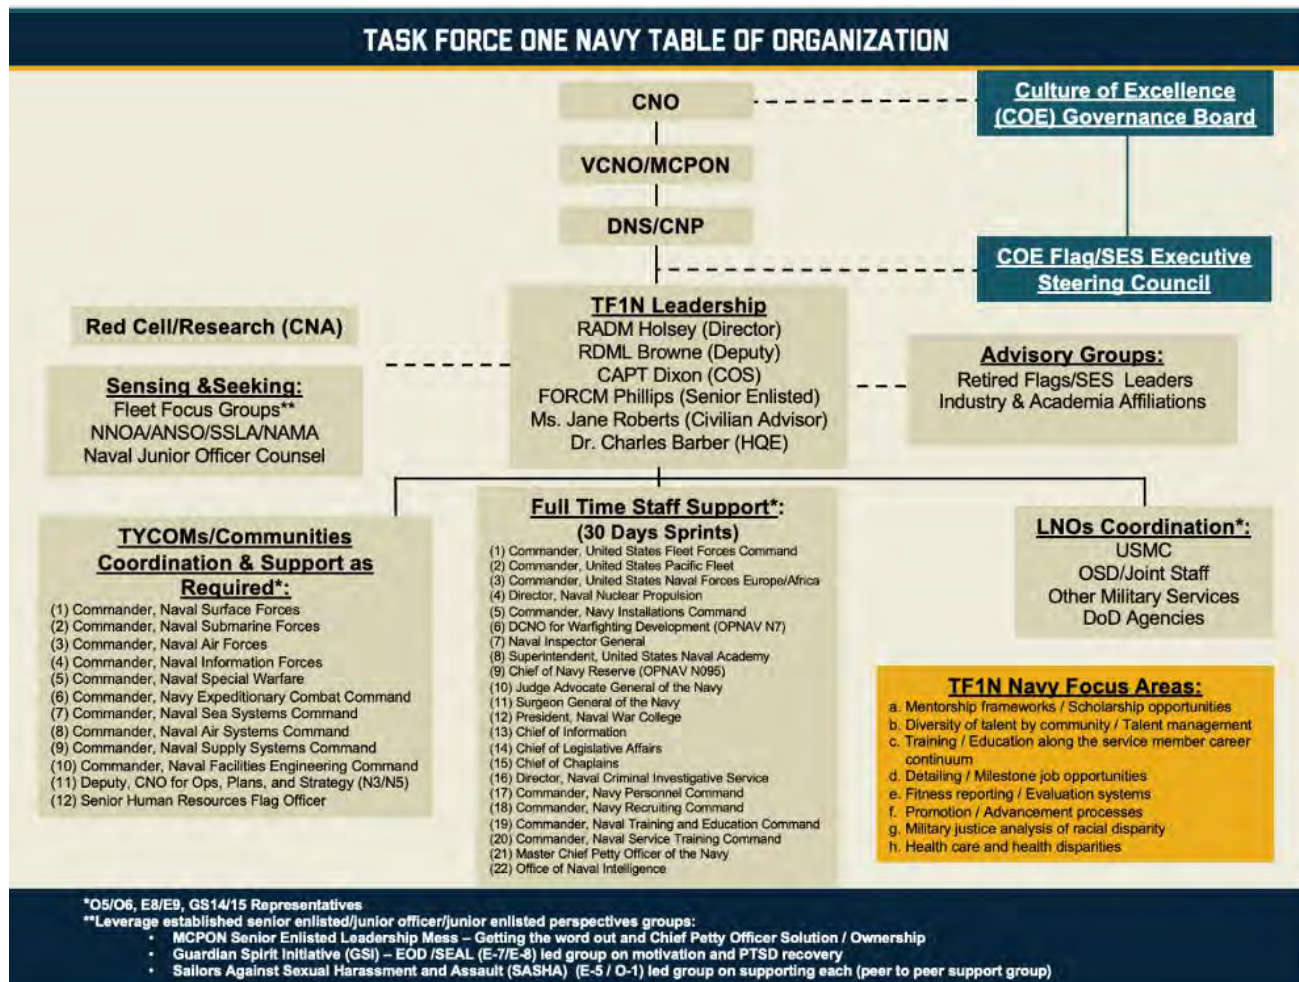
TASK FORCE ONE NAVY TABLE OF ORGANIZATION

CNO

VCNO/MCPON

DNS/CNP

Culture of Excellence (COE) Governance Board

COE Flag/SES Executive Steering Council

Red Cell/Research (CNA)

Sensing &Seeking:
Fleet Focus Groups**
NNOA/ANSO/SSLA/NAMA
Naval Junior Officer Counsel

TF1N Leadership
RADM Holsey (Director)
RDML Browne (Deputy)
CAPT Dixon (COS)
FORCM Phillips (Senior Enlisted)
Ms. Jane Roberts (Civilian Advisor)
Dr. Charles Barber (HQE)

Advisory Groups:
Retired Flags/SES Leaders
Industry & Academia Affiliations

TYCOMs/Communities Coordination & Support as Required*:
(1) Commander, Naval Surface Forces
(2) Commander, Naval Submarine Forces
(3) Commander, Naval Air Forces
(4) Commander, Naval Information Forces
(5) Commander, Naval Special Warfare
(6) Commander, Navy Expeditionary Combat Command
(7) Commander, Naval Sea Systems Command
(8) Commander, Naval Air Systems Command
(9) Commander, Naval Supply Systems Command
(10) Commander, Naval Facilities Engineering Command
(11) Deputy, CNO for Ops, Plans, and Strategy (N3/N5)
(12) Senior Human Resources Flag Officer

Full Time Staff Support*:
(30 Days Sprints)
(1) Commander, United States Fleet Forces Command
(2) Commander, United States Pacific Fleet
(3) Commander, United States Naval Forces Europe/Africa
(4) Director, Naval Nuclear Propulsion
(5) Commander, Navy Installations Command
(6) DCNO for Warfighting Development (OPNAV N7)
(7) Naval Inspector General
(8) Superintendent, United States Naval Academy
(9) Chief of Navy Reserve (OPNAV N095)
(10) Judge Advocate General of the Navy
(11) Surgeon General of the Navy
(12) President, Naval War College
(13) Chief of Information
(14) Chief of Legislative Affairs
(15) Chief of Chaplains
(16) Director, Naval Criminal Investigative Service
(17) Commander, Navy Personnel Command
(18) Commander, Navy Recruiting Command
(19) Commander, Naval Training and Education Command
(20) Commander, Naval Service Training Command
(21) Master Chief Petty Officer of the Navy
(22) Office of Naval Intelligence

LNOs Coordination*:
USMC
OSD/Joint Staff
Other Military Services
DoD Agencies

TF1N Navy Focus Areas:
a. Mentorship frameworks / Scholarship opportunities
b. Diversity of talent by community / Talent management
c. Training / Education along the service member career continuum
d. Detailing / Milestone job opportunities
e. Fitness reporting / Evaluation systems
f. Promotion / Advancement processes
g. Military justice analysis of racial disparity
h. Health care and health disparities

*O5/O6, E8/E9, GS14/15 Representatives
**Leverage established senior enlisted/junior officer/junior enlisted perspectives groups:
• MCPON Senior Enlisted Leadership Mess – Getting the word out and Chief Petty Officer Solution / Ownership
• Guardian Spirit Initiative (GSI) – EOD /SEAL (E-7/E-8) led group on motivation and PTSD recovery
• Sailors Against Sexual Harassment and Assault (SASHA) (E-5 / O-1) led group on supporting each (peer to peer support group)